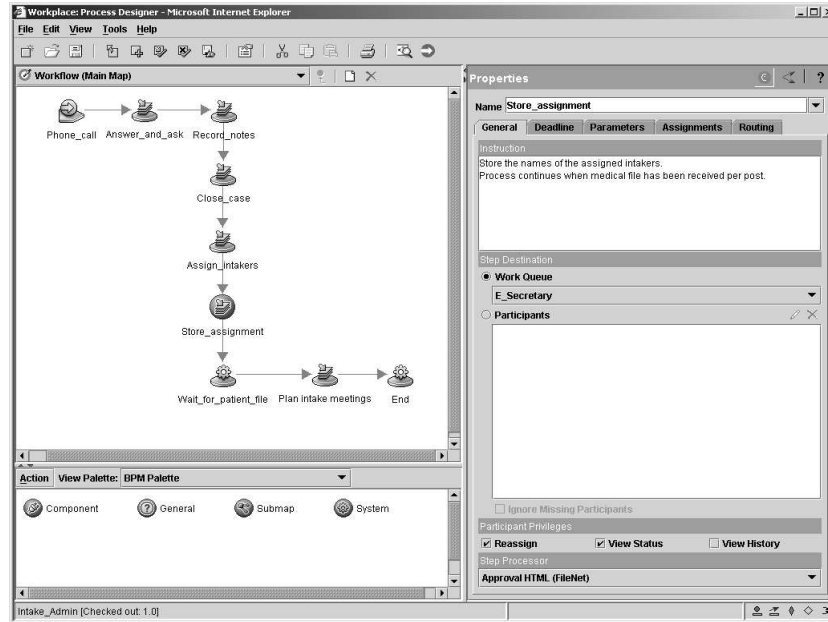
Workplace: Process Designer - Microsoft Internet Explorer

File Edit View Tools Help

Workflow (Main Map)

Phone_call Answer_and_ask Record_notes

Close_case

Assign_intakers

Store_assignment

Wait_for_patient_file Plan intake meetings End

Action View Palette: BPM Palette

Component General Submap System

Properties

Name Store_assignment

General Deadline Parameters Assignments Routing

Instruction

Store the names of the assigned intakers.
Process continues when medical file has been received per post.

Step Destination

Work Queue

E_Secretary

Participants

Ignore Missing Participants

Participant Privileges

Reassign View Status View History

Step Processor

Approval HTML (FileNet)

Intake_Admin [Checked out: 1.0]